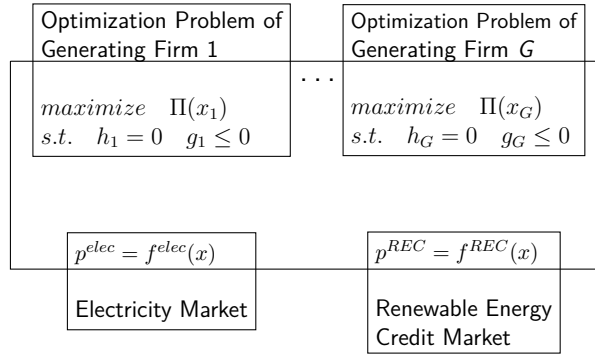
Optimization Problem of Generating Firm 1

$maximize \quad \Pi(x_1)$
$s.t. \quad h_1 = 0 \quad g_1 \leq 0$

. . .

Optimization Problem of Generating Firm $G$

$maximize \quad \Pi(x_G)$
$s.t. \quad h_G = 0 \quad g_G \leq 0$

$p^{elec} = f^{elec}(x)$

Electricity Market

$p^{REC} = f^{REC}(x)$

Renewable Energy Credit Market